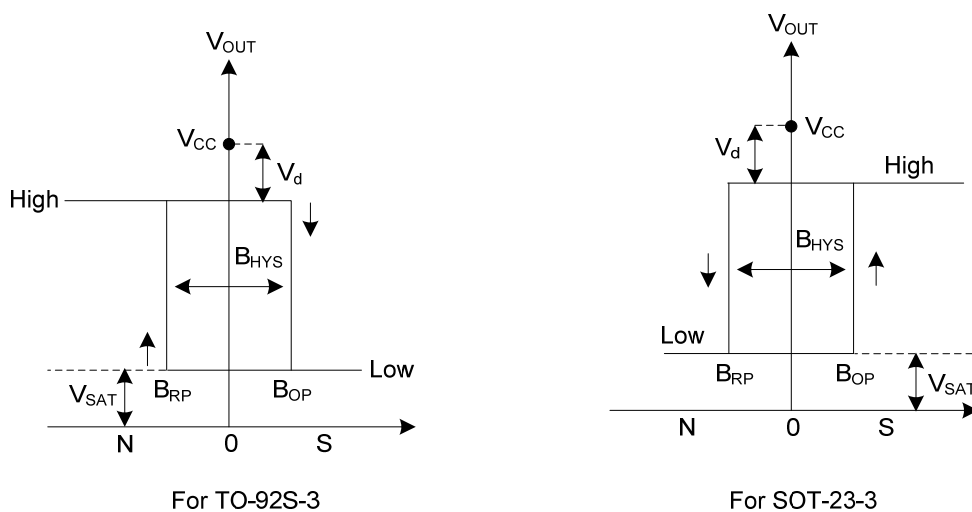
$V_{OUT}$

$V_{CC}$

$V_d$

High

$B_{HYS}$

$V_{SAT}$

$B_{RP}$

$B_{OP}$

Low

N

0

S

For TO-92S-3

$V_{OUT}$

$V_{CC}$

$V_d$

High

$B_{HYS}$

Low

$B_{RP}$

$B_{OP}$

$V_{SAT}$

N

0

S

For SOT-23-3